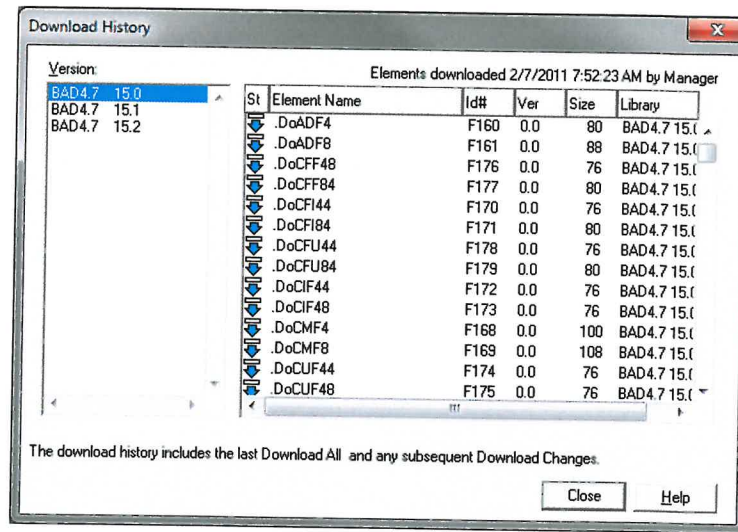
Download History

Version:

BAD4.7 15.0
BAD4.7 15.1
BAD4.7 15.2

Elements downloaded 2/7/2011 7:52:23 AM by Manager

| St | Element Name | Id# | Ver | Size | Library |
|---|---|---|---|---|---|
| | .DoADF4 | F160 | 0.0 | 80 | BAD4.7 15.( |
| | .DoADF8 | F161 | 0.0 | 88 | BAD4.7 15.( |
| | .DoCFF48 | F176 | 0.0 | 76 | BAD4.7 15.( |
| | .DoCFF84 | F177 | 0.0 | 80 | BAD4.7 15.( |
| | .DoCFI44 | F170 | 0.0 | 76 | BAD4.7 15.( |
| | .DoCFI84 | F171 | 0.0 | 80 | BAD4.7 15.( |
| | .DoCFU44 | F178 | 0.0 | 76 | BAD4.7 15.( |
| | .DoCFU84 | F179 | 0.0 | 80 | BAD4.7 15.( |
| | .DoCIF44 | F172 | 0.0 | 76 | BAD4.7 15.( |
| | .DoCIF48 | F173 | 0.0 | 76 | BAD4.7 15.( |
| | .DoCMF4 | F168 | 0.0 | 100 | BAD4.7 15.( |
| | .DoCMF8 | F169 | 0.0 | 108 | BAD4.7 15.( |
| | .DoCUF44 | F174 | 0.0 | 76 | BAD4.7 15.( |
| | .DoCUF48 | F175 | 0.0 | 76 | BAD4.7 15.( |

The download history includes the last Download All and any subsequent Download Changes.

Close

Help